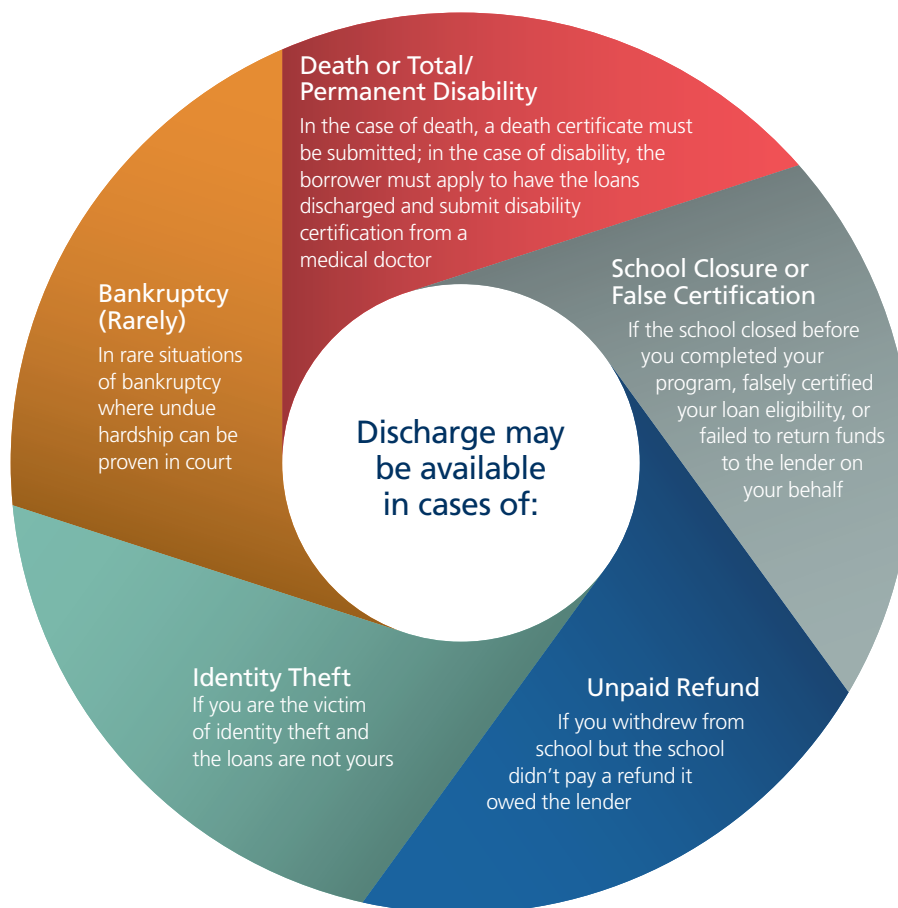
Discharge may be available in cases of:

Death or Total/ Permanent Disability
In the case of death, a death certificate must be submitted; in the case of disability, the borrower must apply to have the loans discharged and submit disability certification from a medical doctor

School Closure or False Certification
If the school closed before you completed your program, falsely certified your loan eligibility, or failed to return funds to the lender on your behalf

Unpaid Refund
If you withdrew from school but the school didn't pay a refund it owed the lender

Identity Theft
If you are the victim of identity theft and the loans are not yours

Bankruptcy (Rarely)
In rare situations of bankruptcy where undue hardship can be proven in court